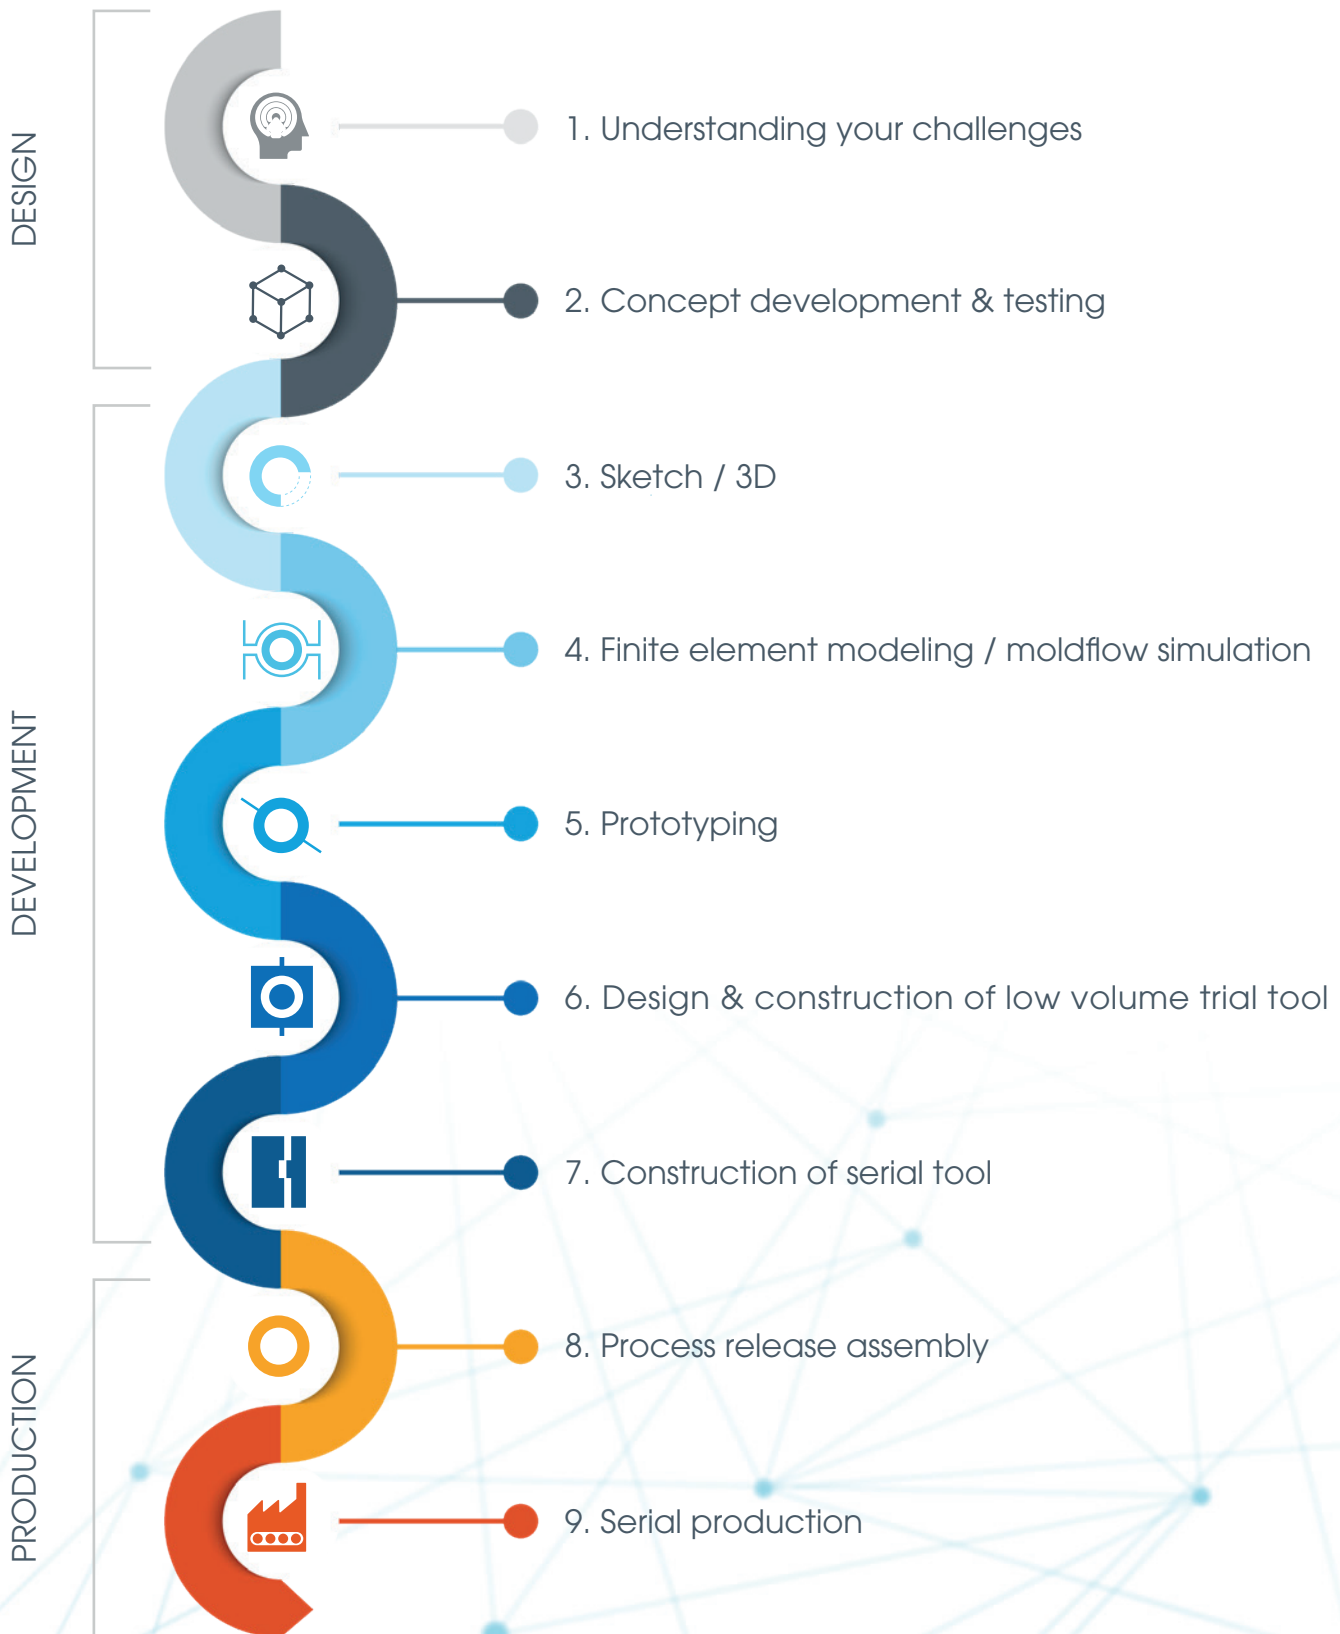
DESIGN

1. Understanding your challenges

2. Concept development & testing

DEVELOPMENT

3. Sketch / 3D

4. Finite element modeling / moldflow simulation

5. Prototyping

6. Design & construction of low volume trial tool

7. Construction of serial tool

PRODUCTION

8. Process release assembly

9. Serial production